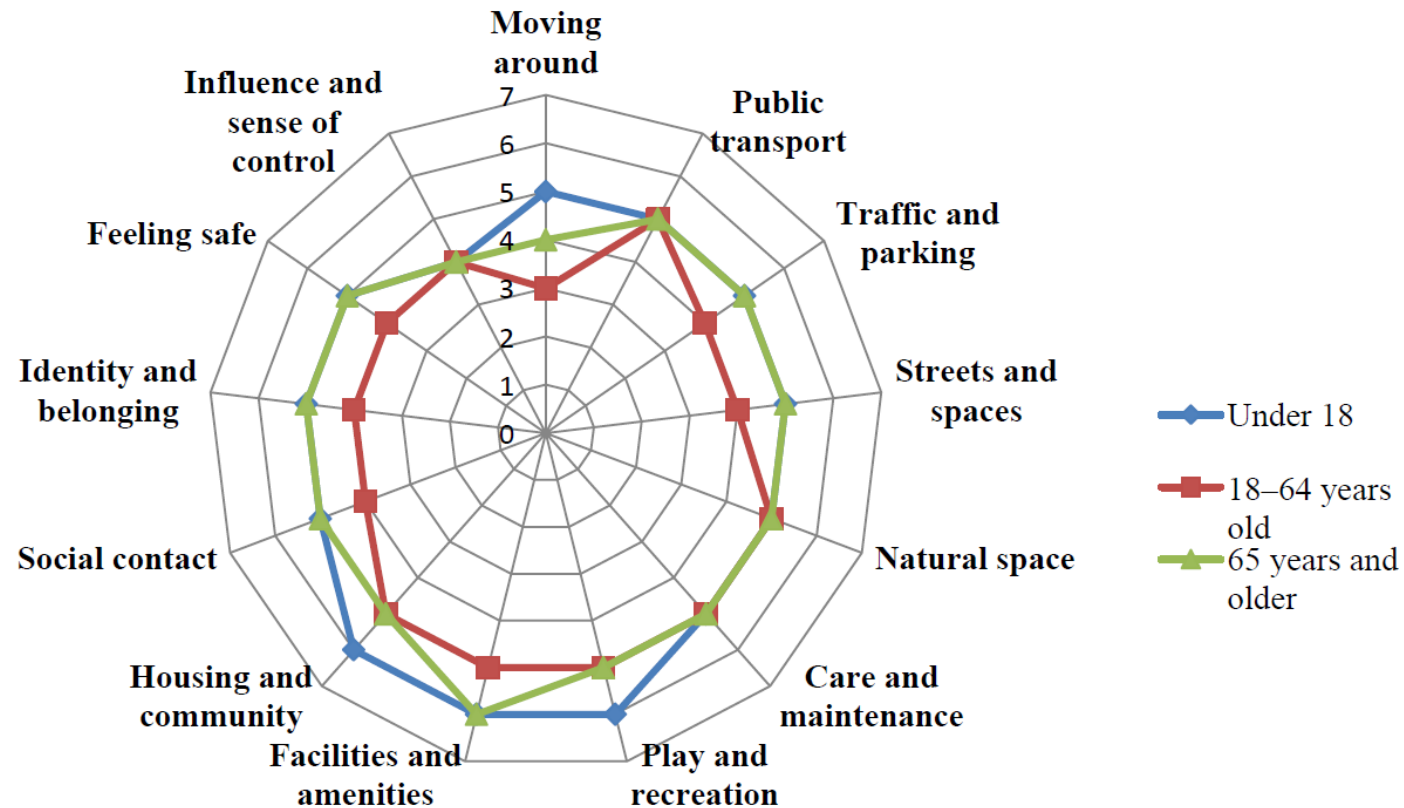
Moving around

7
6
5
4
3
2
1
0

Public transport

Traffic and parking

Streets and spaces

Natural space

Care and maintenance

Play and recreation

Facilities and amenities

Housing and community

Social contact

Identity and belonging

Feeling safe

Influence and sense of control

Under 18

18–64 years old

65 years and older